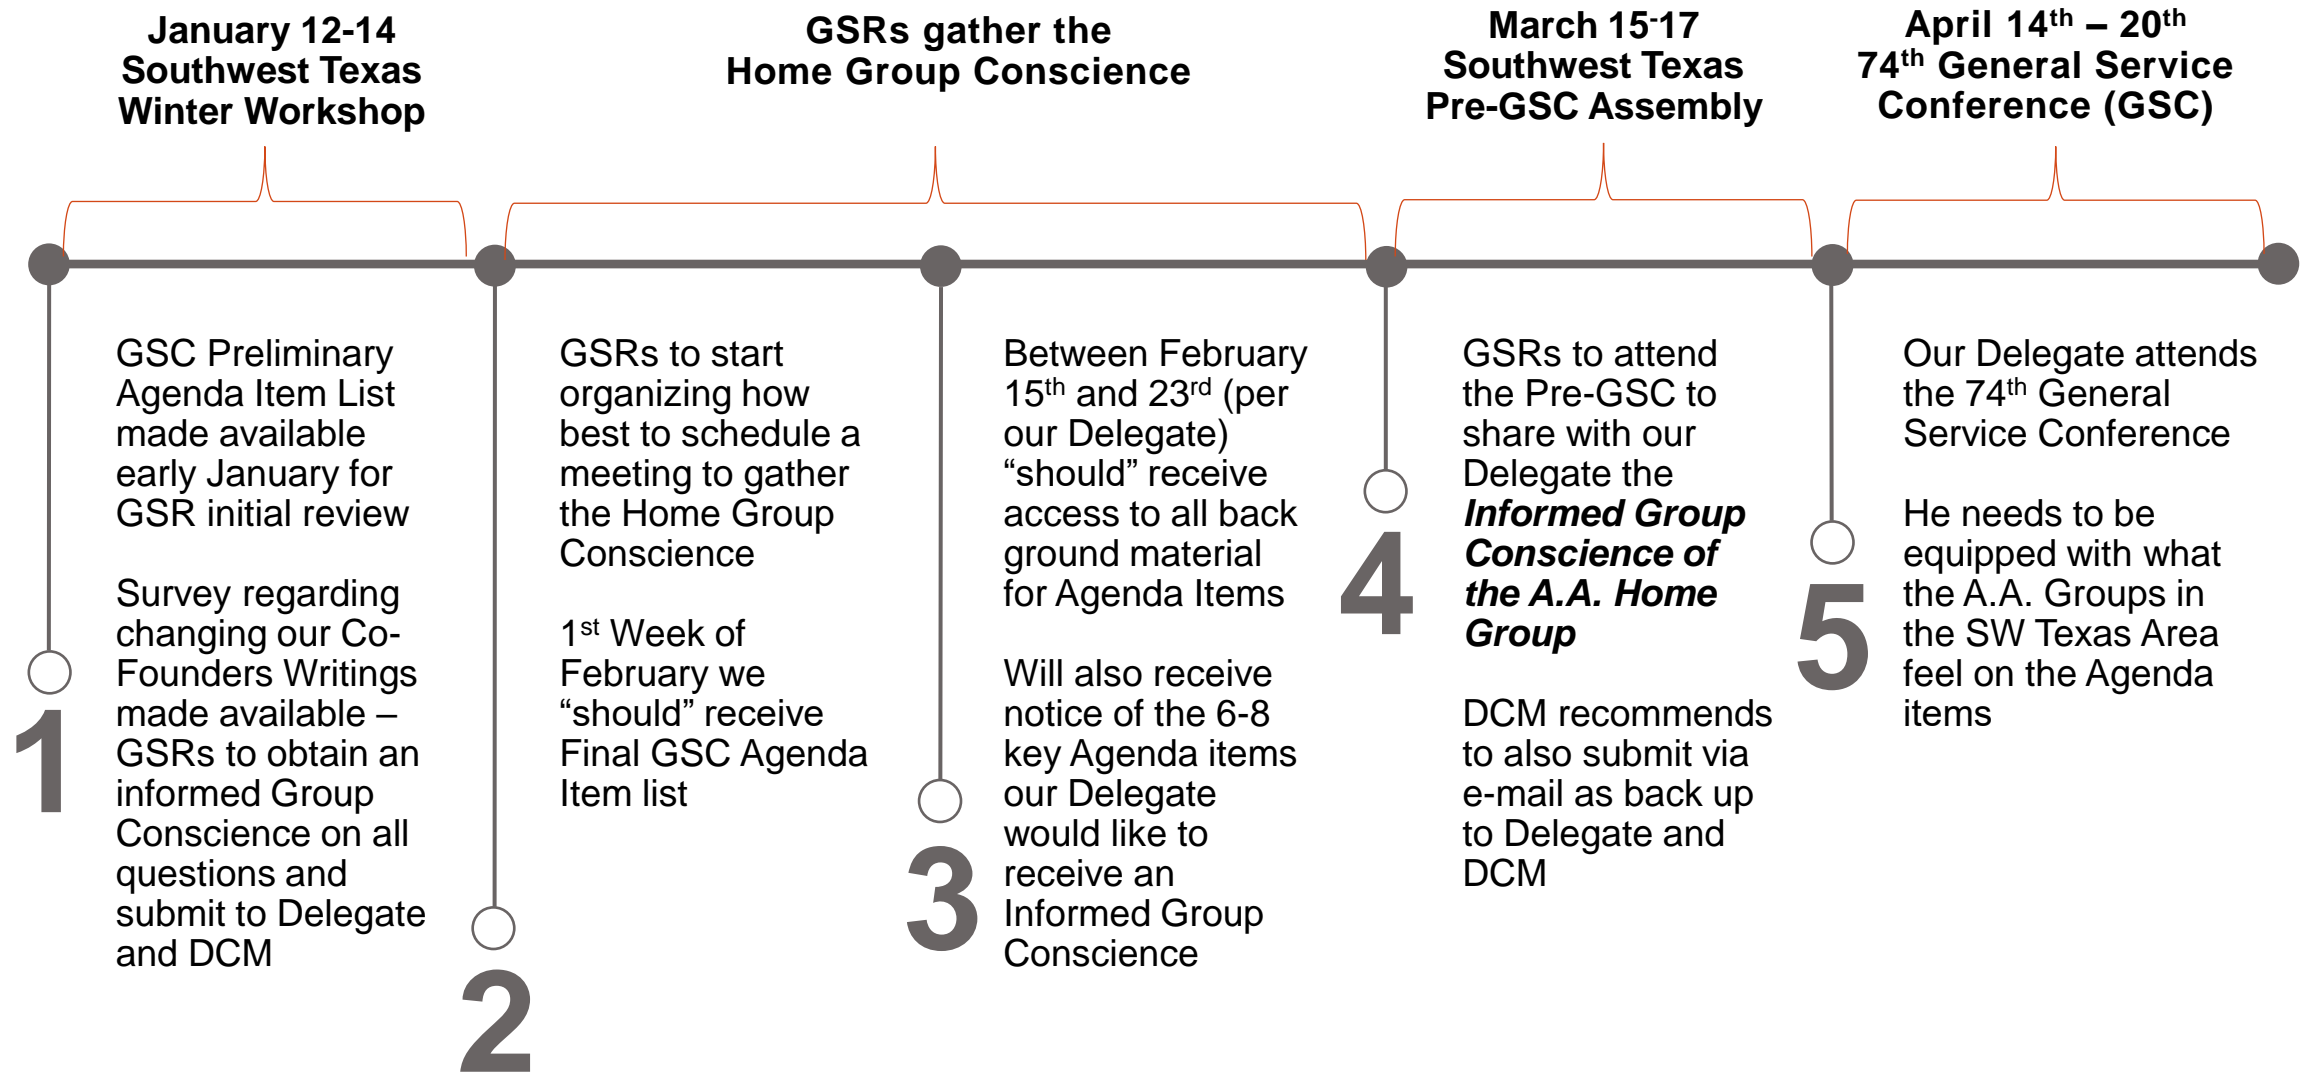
January 12-14
Southwest Texas
Winter Workshop

GSRs gather the
Home Group Conscience

March 15-17
Southwest Texas
Pre-GSC Assembly

April 14$^{th}$ – 20$^{th}$
74$^{th}$ General Service
Conference (GSC)

1

GSC Preliminary Agenda Item List made available early January for GSR initial review

Survey regarding changing our Co-Founders Writings made available – GSRs to obtain an informed Group Conscience on all questions and submit to Delegate and DCM

2

GSRs to start organizing how best to schedule a meeting to gather the Home Group Conscience

1$^{st}$ Week of February we "should" receive Final GSC Agenda Item list

3

Between February 15$^{th}$ and 23$^{rd}$ (per our Delegate) "should" receive access to all back ground material for Agenda Items

Will also receive notice of the 6-8 key Agenda items our Delegate would like to receive an Informed Group Conscience

4

GSRs to attend the Pre-GSC to share with our Delegate the ***Informed Group Conscience of the A.A. Home Group***

DCM recommends to also submit via e-mail as back up to Delegate and DCM

5

Our Delegate attends the 74$^{th}$ General Service Conference

He needs to be equipped with what the A.A. Groups in the SW Texas Area feel on the Agenda items